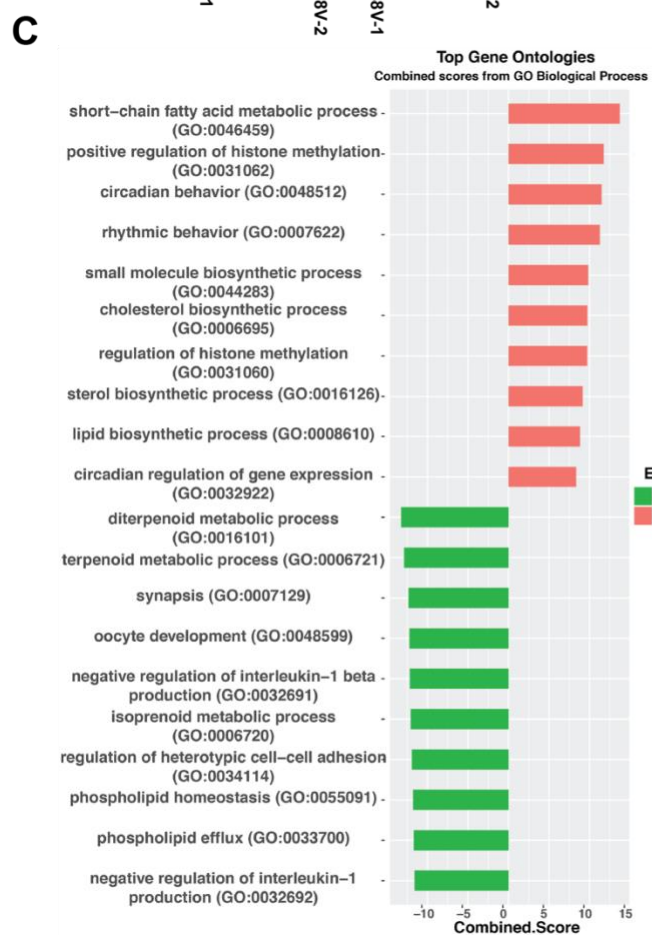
C

1 8V-2 8V-1 2

Top Gene Ontologies
Combined scores from GO Biological Process

short−chain fatty acid metabolic process (GO:0046459)
positive regulation of histone methylation (GO:0031062)
circadian behavior (GO:0048512)
rhythmic behavior (GO:0007622)
small molecule biosynthetic process (GO:0044283)
cholesterol biosynthetic process (GO:0006695)
regulation of histone methylation (GO:0031060)
sterol biosynthetic process (GO:0016126)
lipid biosynthetic process (GO:0008610)
circadian regulation of gene expression (GO:0032922)
diterpenoid metabolic process (GO:0016101)
terpenoid metabolic process (GO:0006721)
synapsis (GO:0007129)
oocyte development (GO:0048599)
negative regulation of interleukin−1 beta production (GO:0032691)
isoprenoid metabolic process (GO:0006720)
regulation of heterotypic cell−cell adhesion (GO:0034114)
phospholipid homeostasis (GO:0055091)
phospholipid efflux (GO:0033700)
negative regulation of interleukin−1 production (GO:0032692)

−10 −5 0 5 10 15
Combined.Score

E